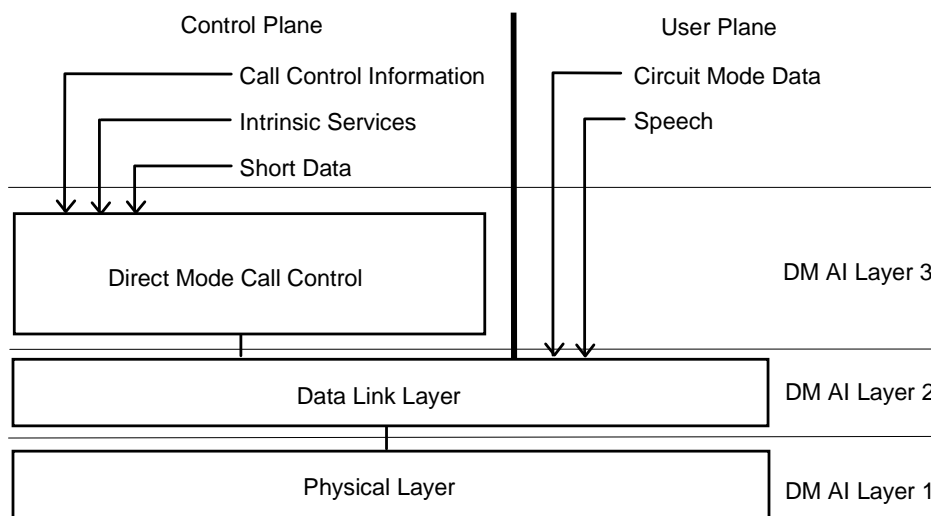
Control Plane

User Plane

Call Control Information

Intrinsic Services

Short Data

Circuit Mode Data

Speech

Direct Mode Call Control

DM AI Layer 3

Data Link Layer

DM AI Layer 2

Physical Layer

DM AI Layer 1